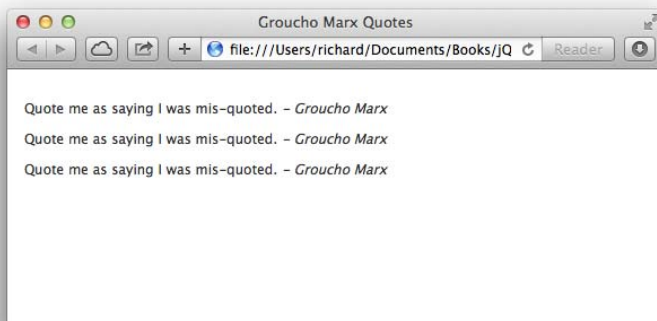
Groucho Marx Quotes

+ file:///Users/richard/Documents/Books/jQ

Reader

Quote me as saying I was mis-quoted. – *Groucho Marx*

Quote me as saying I was mis-quoted. – *Groucho Marx*

Quote me as saying I was mis-quoted. – *Groucho Marx*